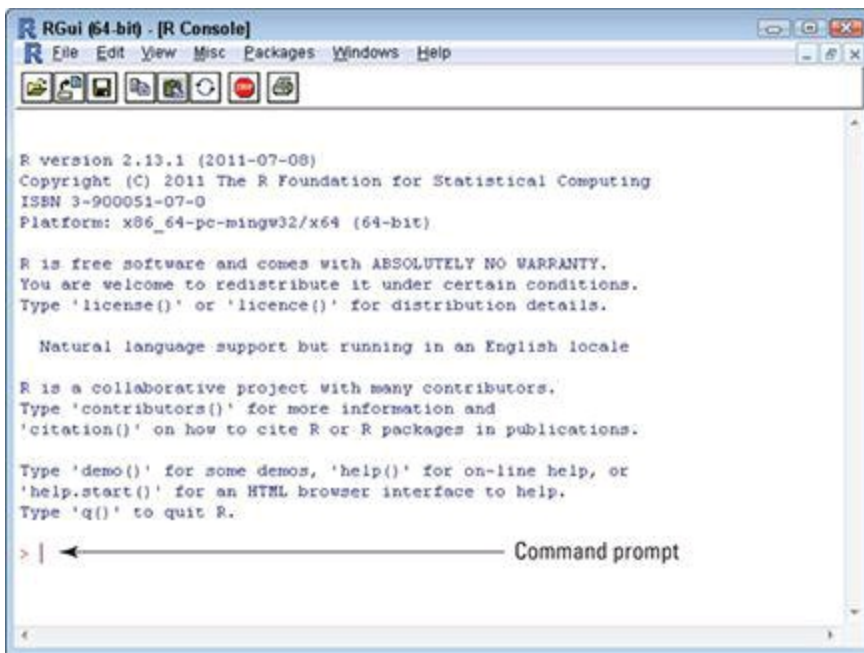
RGui (64-bit) - [R Console]

File Edit View Misc Packages Windows Help

R version 2.13.1 (2011-07-08)
Copyright (C) 2011 The R Foundation for Statistical Computing
ISBN 3-900051-07-0
Platform: x86_64-pc-mingw32/x64 (64-bit)

R is free software and comes with ABSOLUTELY NO WARRANTY.
You are welcome to redistribute it under certain conditions.
Type 'license()' or 'licence()' for distribution details.

Natural language support but running in an English locale

R is a collaborative project with many contributors.
Type 'contributors()' for more information and
'citation()' on how to cite R or R packages in publications.

Type 'demo()' for some demos, 'help()' for on-line help, or
'help.start()' for an HTML browser interface to help.
Type 'q()' to quit R.

> |

Command prompt